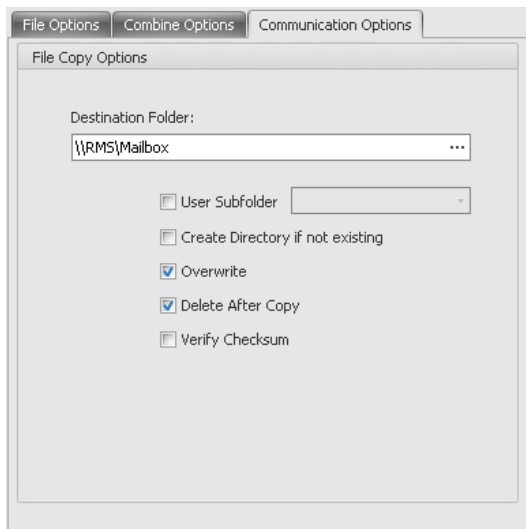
File Options | Combine Options | Communication Options

File Copy Options

Destination Folder:

\\RMS\Mailbox ...

User Subfolder

Create Directory if not existing

Overwrite

Delete After Copy

Verify Checksum